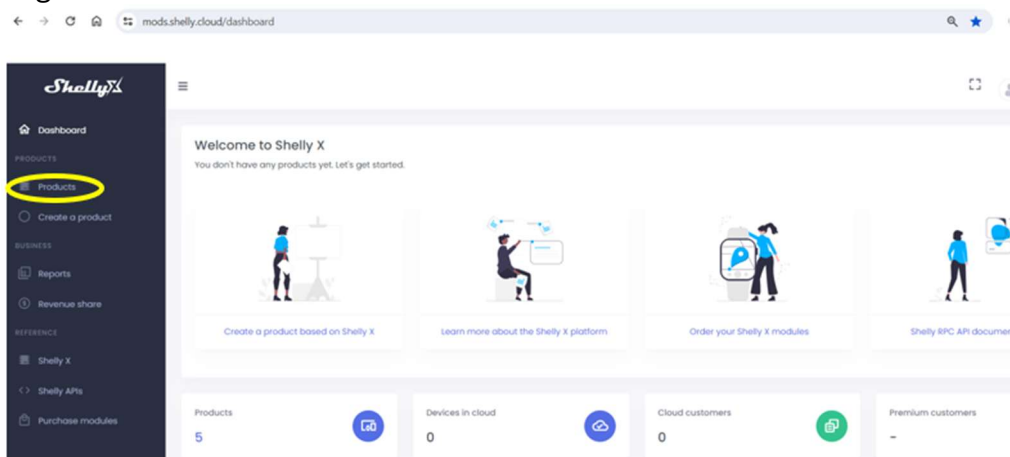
mods.shelly.cloud/dashboard

ShellyX

Dashboard
PRODUCTS
Products
Create a product
BUSINESS
Reports
Revenue share
REFERENCE
Shelly X
Shelly APIs
Purchase modules

Welcome to Shelly X
You don't have any products yet. Let's get started.

Create a product based on Shelly X
Learn more about the Shelly X platform
Order your Shelly X modules
Shelly RPC API documen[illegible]

Products
5
Devices in cloud
0
Cloud customers
0
Premium customers
-